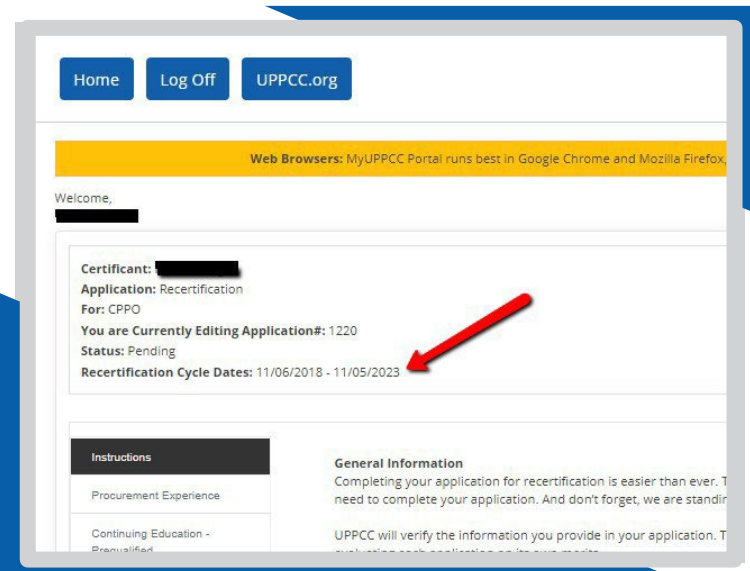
Home Log Off UPPCC.org

**Web Browsers:** MyUPPCC Portal runs best in Google Chrome and Mozilla Firefox,

Welcome,
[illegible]

**Certificant:** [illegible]
**Application:** Recertification
**For:** CPPO
**You are Currently Editing Application#:** 1220
**Status:** Pending
**Recertification Cycle Dates:** 11/06/2018 - 11/05/2023

Instructions

Procurement Experience

Continuing Education - Prequalified

**General Information**
Completing your application for recertification is easier than ever. T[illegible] need to complete your application. And don't forget, we are standir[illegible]

UPPCC will verify the information you provide in your application. T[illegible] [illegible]